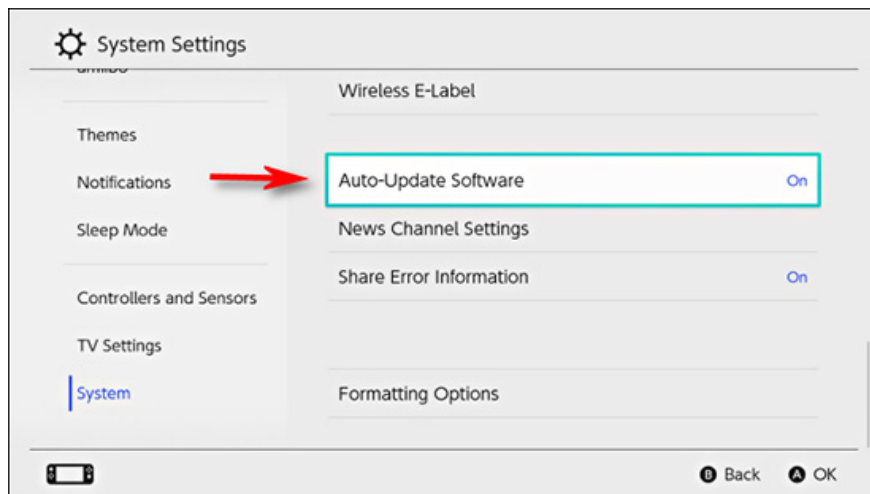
System Settings

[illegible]

Themes

Notifications

Sleep Mode

Controllers and Sensors

TV Settings

System

Wireless E-Label

Auto-Update Software On

News Channel Settings

Share Error Information On

Formatting Options

B Back A OK